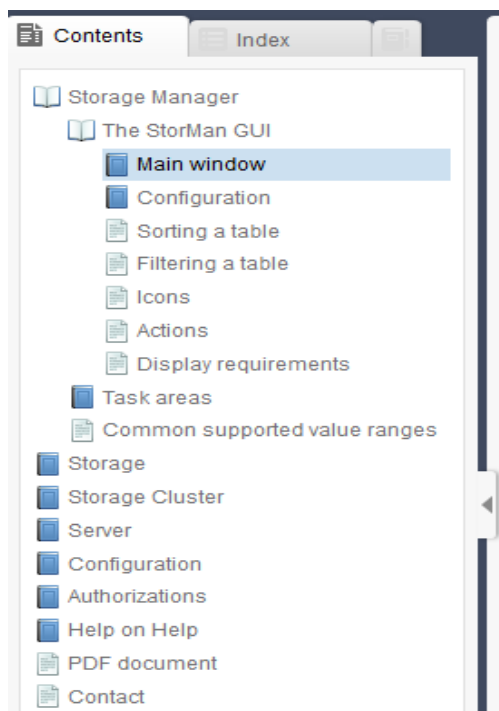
Contents
Index

Storage Manager
The StorMan GUI
Main window
Configuration
Sorting a table
Filtering a table
Icons
Actions
Display requirements
Task areas
Common supported value ranges
Storage
Storage Cluster
Server
Configuration
Authorizations
Help on Help
PDF document
Contact